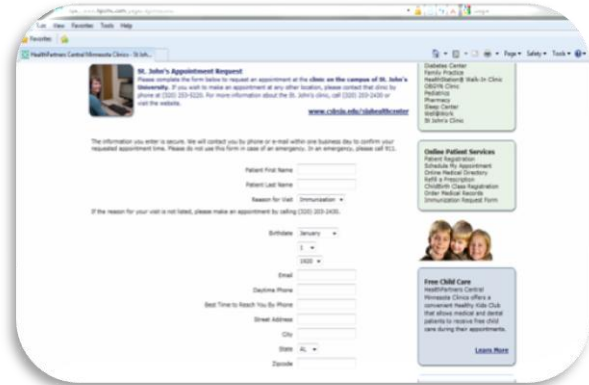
File View Favorites Tools Help

Favorites

HealthPartners Central Minnesota Clinics - St Joh...

Page ▾ Safety ▾ Tools ▾

St. John's Appointment Request

Please complete the form below to request an appointment at the clinic on the campus of St. John's University. If you wish to make an appointment at any other location, please contact that clinic by phone at (320) 253-5220. For more information about the St. John's clinic, call (320) 363-2430 or visit the website.

www.csbsju.edu/sjuhealthcenter

The information you enter is secure. We will contact you by phone or e-mail within one business day to confirm your requested appointment time. Please do not use this form in case of an emergency. In an emergency, please call 911.

Patient First Name

Patient Last Name

Reason for Visit Immunization

If the reason for your visit is not listed, please make an appointment by calling (320) 363-2430.

Birthdate January

1

1920

Email

Daytime Phone

Best Time to Reach You By Phone

Street Address

City

State AL

Zipcode

Diabetes Center
Family Practice
HealthStation® Walk-In Clinic
OBGYN Clinic
Pediatrics
Pharmacy
Sleep Center
Well@Work
St John's Clinic

Online Patient Services
Patient Registration
Schedule My Appointment
Online Medical Directory
Refill a Prescription
Childbirth Class Registration
Order Medical Records
Immunization Request Form

Free Child Care
HealthPartners Central Minnesota Clinics offers a convenient Healthy Kids Club that allows medical and dental patients to receive free child care during their appointments.

Learn More